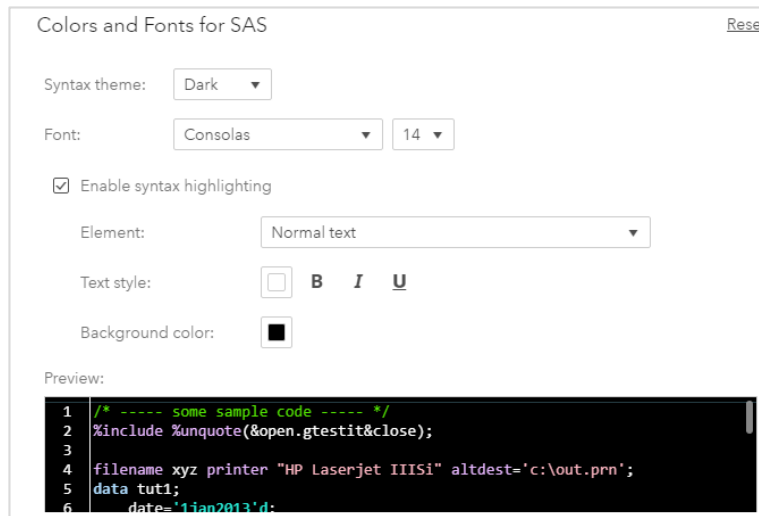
Colors and Fonts for SAS

Rese

Syntax theme: Dark

Font: Consolas 14

Enable syntax highlighting

Element: Normal text

Text style: B I U

Background color:

Preview:

1 /* ----- some sample code ----- */
2 %include %unquote(&open.gtestit&close);
3
4 filename xyz printer "HP Laserjet IIISi" altdest='c:\out.prn';
5 data tut1;
6 date='1jan2013'd;